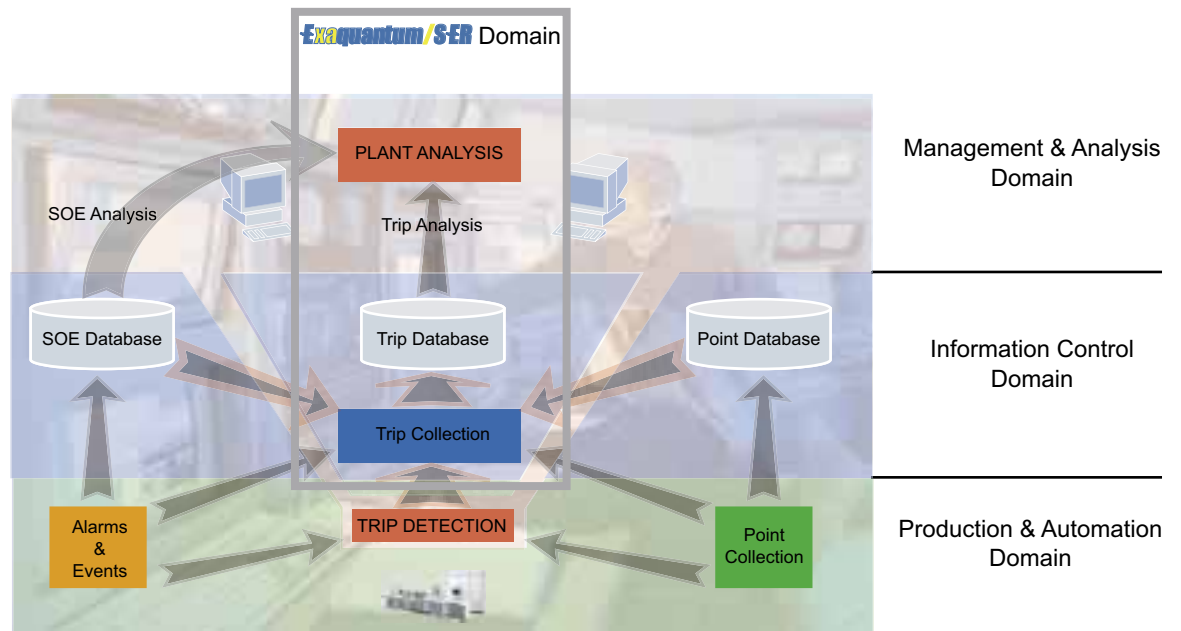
Exaquantum/SER Domain

PLANT ANALYSIS

SOE Analysis

Trip Analysis

Management & Analysis Domain

SOE Database

Trip Database

Point Database

Information Control Domain

Trip Collection

Alarms & Events

TRIP DETECTION

Point Collection

Production & Automation Domain